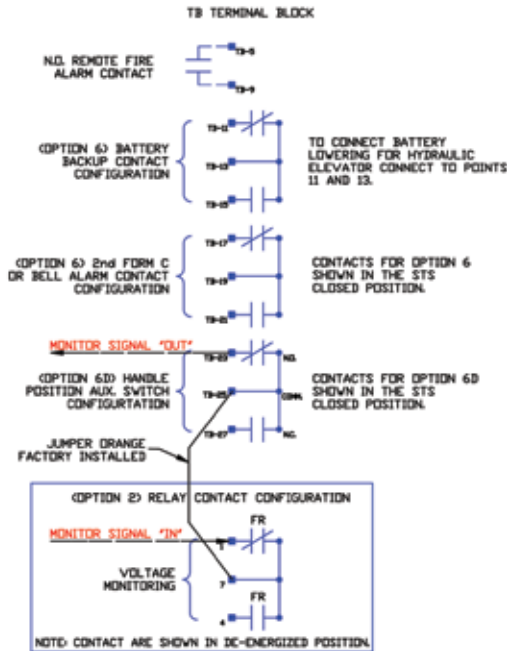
TB TERMINAL BLOCK

N.O. REMOTE FIRE ALARM CONTACT

TB-5

TB-9

(OPTION 6) BATTERY BACKUP CONTACT CONFIGURATION

TB-11

TB-13

TB-15

TO CONNECT BATTERY LOWERING FOR HYDRAULIC ELEVATOR CONNECT TO POINTS 11 AND 13.

(OPTION 6) 2nd FORM C OR BELL ALARM CONTACT CONFIGURATION

TB-17

TB-19

TB-21

CONTACTS FOR OPTION 6 SHOWN IN THE STS CLOSED POSITION.

MONITOR SIGNAL "OUT"

TB-23

NO.

(OPTION 6D) HANDLE POSITION AUX. SWITCH CONFIGURTATION

TB-25

COM.

TB-27

NC.

CONTACTS FOR OPTION 6D SHOWN IN THE STS CLOSED POSITION.

JUMPER ORANGE FACTORY INSTALLED

(OPTION 2) RELAY CONTACT CONFIGURATION

MONITOR SIGNAL "IN"

FR

5

VOLTAGE MONITORING

7

FR

4

NOTE: CONTACT ARE SHOWN IN DE-ENERGIZED POSITION.